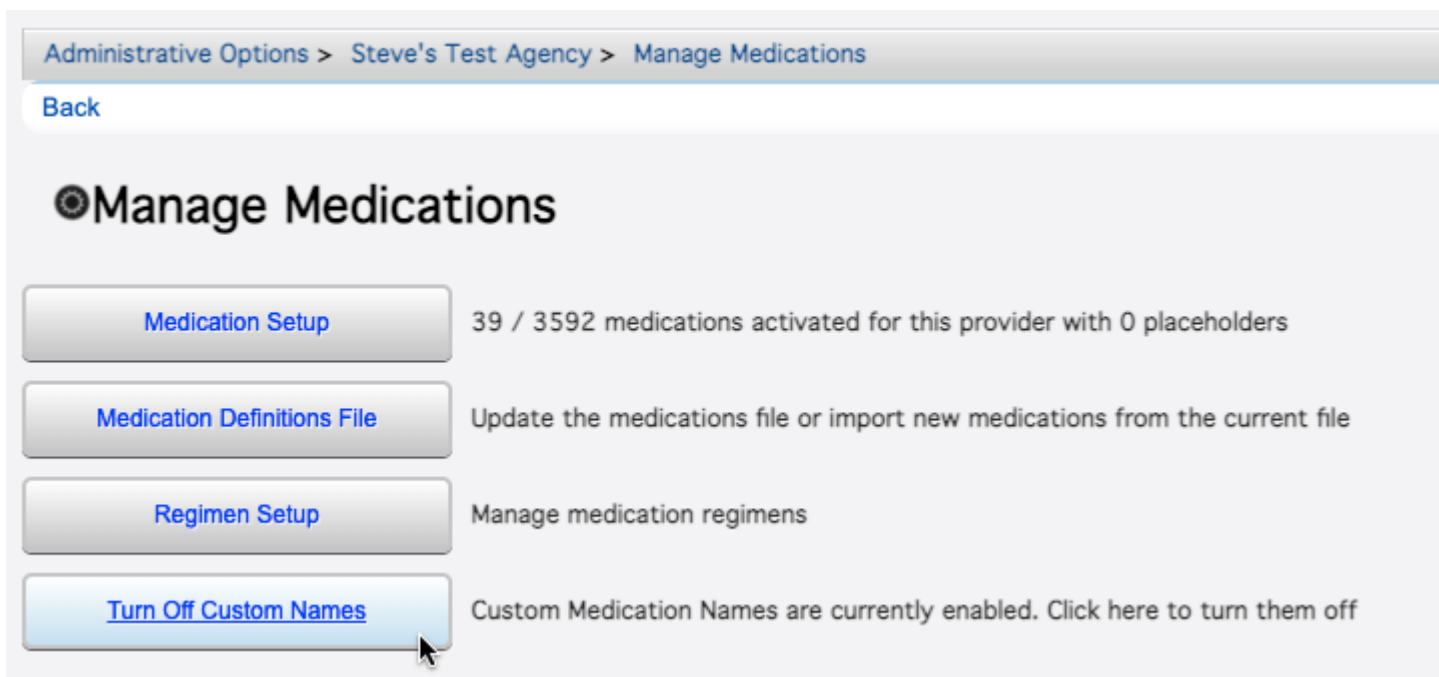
Administrative Options > Steve's Test Agency > Manage Medications

Back

Manage Medications

Medication Setup

39 / 3592 medications activated for this provider with 0 placeholders

Medication Definitions File

Update the medications file or import new medications from the current file

Regimen Setup

Manage medication regimens

Turn Off Custom Names

Custom Medication Names are currently enabled. Click here to turn them off